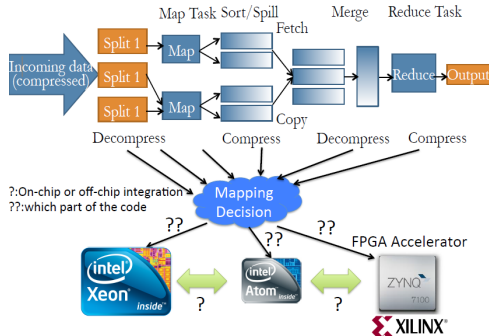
Map Task
Sort/Spill
Fetch
Merge
Reduce Task
Incoming data (compressed)
Split 1
Split 1
Split 1
Map
Map
Reduce
Output
Copy
Decompress
Compress
Decompress
Compress
?:On-chip or off-chip integration
??:which part of the code
Mapping Decision
??
??
??
FPGA Accelerator
intel
Xeon
inside
intel
Atom
inside
ZYNQ
Z-7100
?
?
XILINX